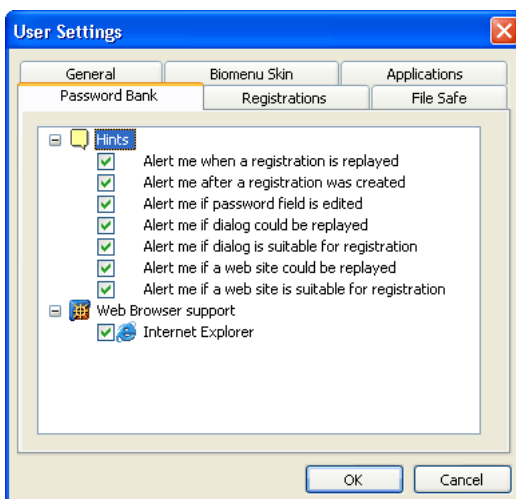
User Settings

General | Biomenu Skin | Applications
Password Bank | Registrations | File Safe

Hints
Alert me when a registration is replayed
Alert me after a registration was created
Alert me if password field is edited
Alert me if dialog could be replayed
Alert me if dialog is suitable for registration
Alert me if a web site could be replayed
Alert me if a web site is suitable for registration
Web Browser support
Internet Explorer

OK
Cancel